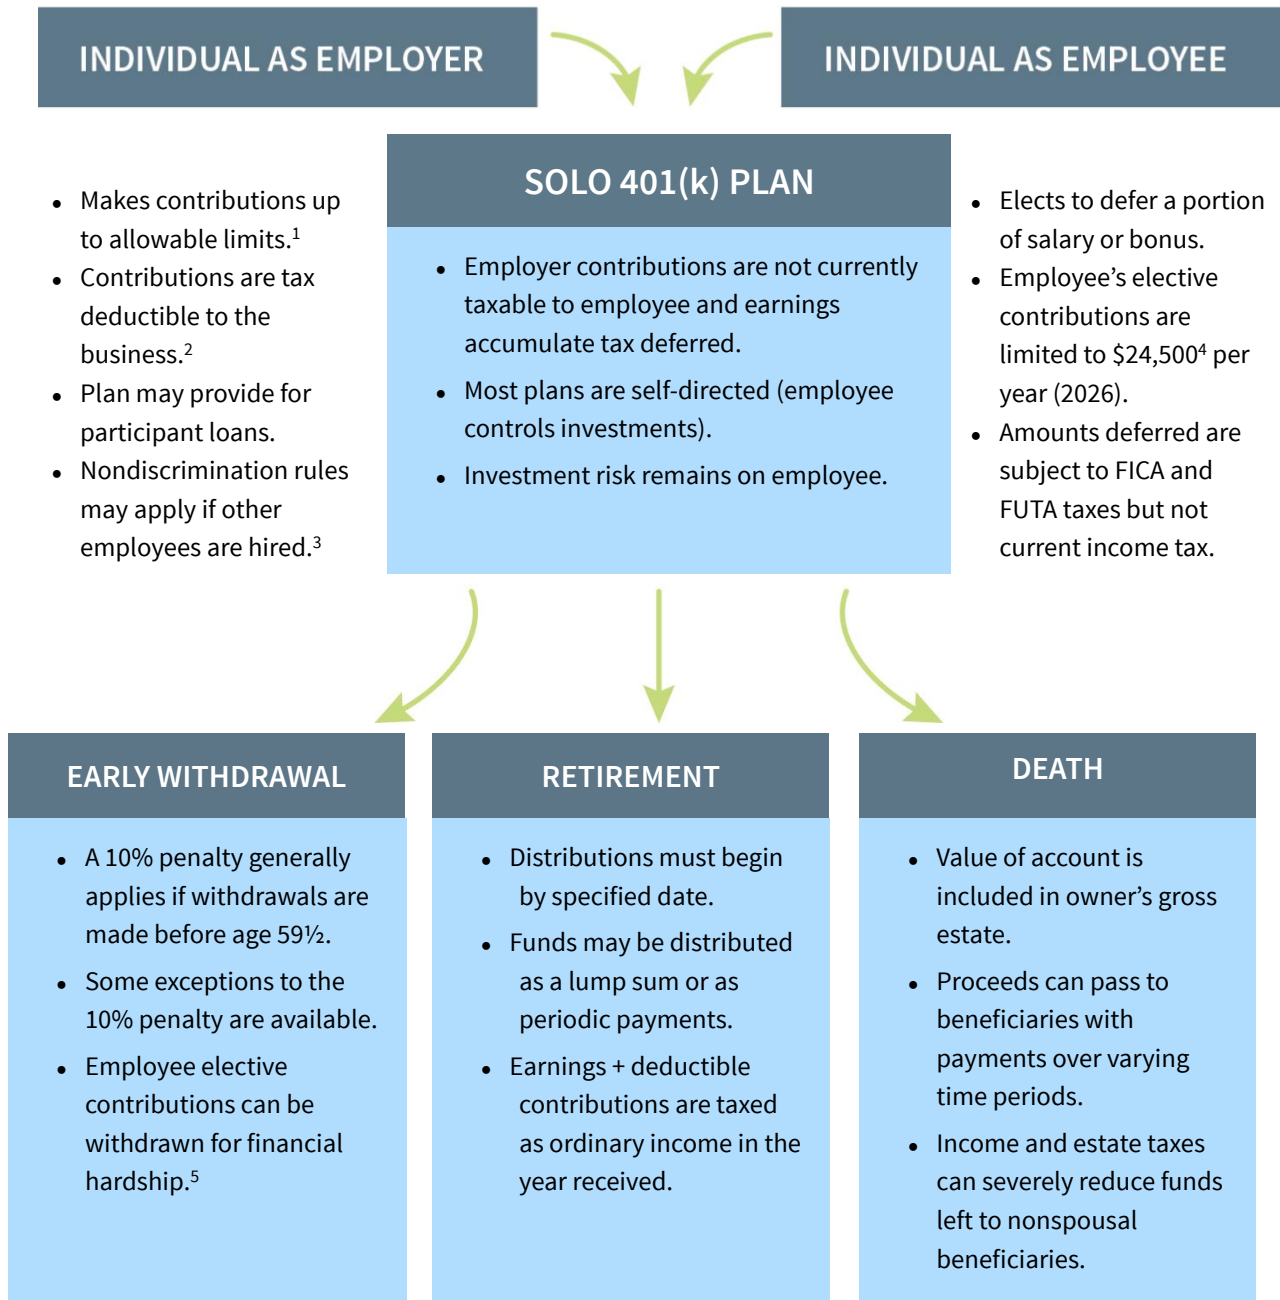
INDIVIDUAL AS EMPLOYER

INDIVIDUAL AS EMPLOYEE

SOLO 401(k) PLAN

- Makes contributions up to allowable limits.$^1$
- Contributions are tax deductible to the business.$^2$
- Plan may provide for participant loans.
- Nondiscrimination rules may apply if other employees are hired.$^3$

- Employer contributions are not currently taxable to employee and earnings accumulate tax deferred.
- Most plans are self-directed (employee controls investments).
- Investment risk remains on employee.

- Elects to defer a portion of salary or bonus.
- Employee's elective contributions are limited to \$24,500$^4$ per year (2026).
- Amounts deferred are subject to FICA and FUTA taxes but not current income tax.

EARLY WITHDRAWAL

- A 10% penalty generally applies if withdrawals are made before age 59½.
- Some exceptions to the 10% penalty are available.
- Employee elective contributions can be withdrawn for financial hardship.$^5$

RETIREMENT

- Distributions must begin by specified date.
- Funds may be distributed as a lump sum or as periodic payments.
- Earnings + deductible contributions are taxed as ordinary income in the year received.

DEATH

- Value of account is included in owner's gross estate.
- Proceeds can pass to beneficiaries with payments over varying time periods.
- Income and estate taxes can severely reduce funds left to nonspousal beneficiaries.